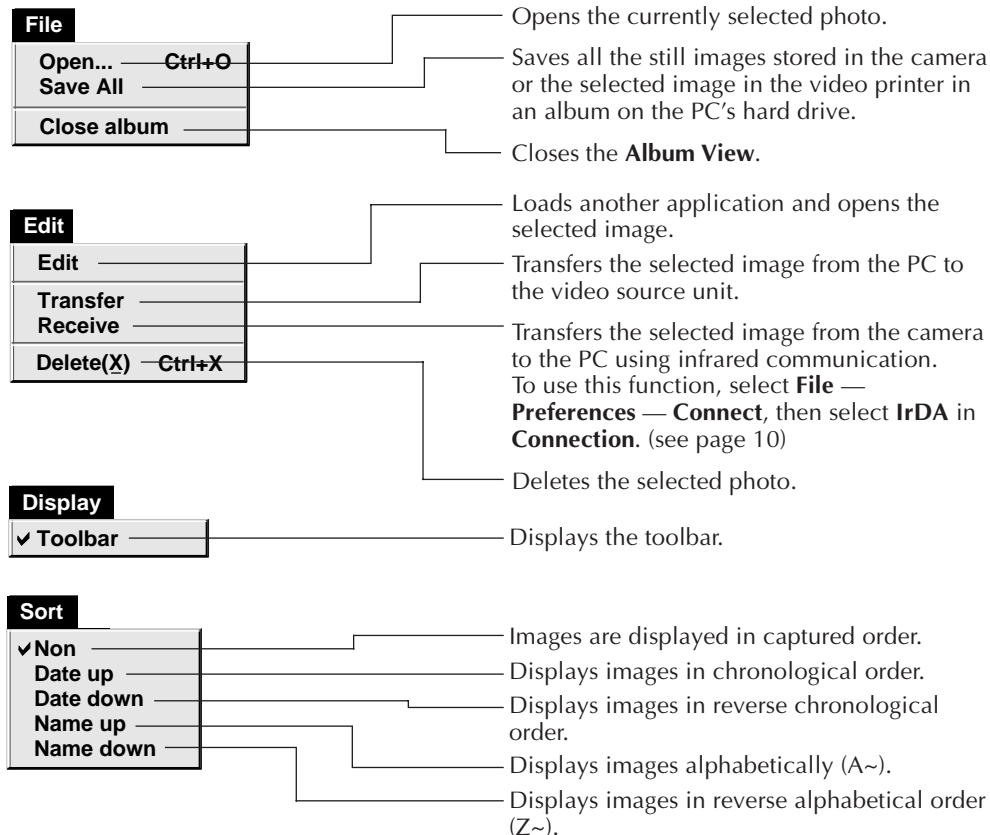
File

Open... Ctrl+O
Save All

Close album

Opens the currently selected photo.

Saves all the still images stored in the camera or the selected image in the video printer in an album on the PC's hard drive.

Closes the **Album View**.

Edit

Edit

Transfer
Receive

Delete(X) Ctrl+X

Loads another application and opens the selected image.

Transfers the selected image from the PC to the video source unit.

Transfers the selected image from the camera to the PC using infrared communication. To use this function, select **File** — **Preferences** — **Connect**, then select **IrDA** in **Connection**. (see page 10)

Deletes the selected photo.

Display

✓ Toolbar

Displays the toolbar.

Sort

✓ Non
Date up
Date down
Name up
Name down

Images are displayed in captured order.

Displays images in chronological order.

Displays images in reverse chronological order.

Displays images alphabetically (A~).

Displays images in reverse alphabetical order (Z~).